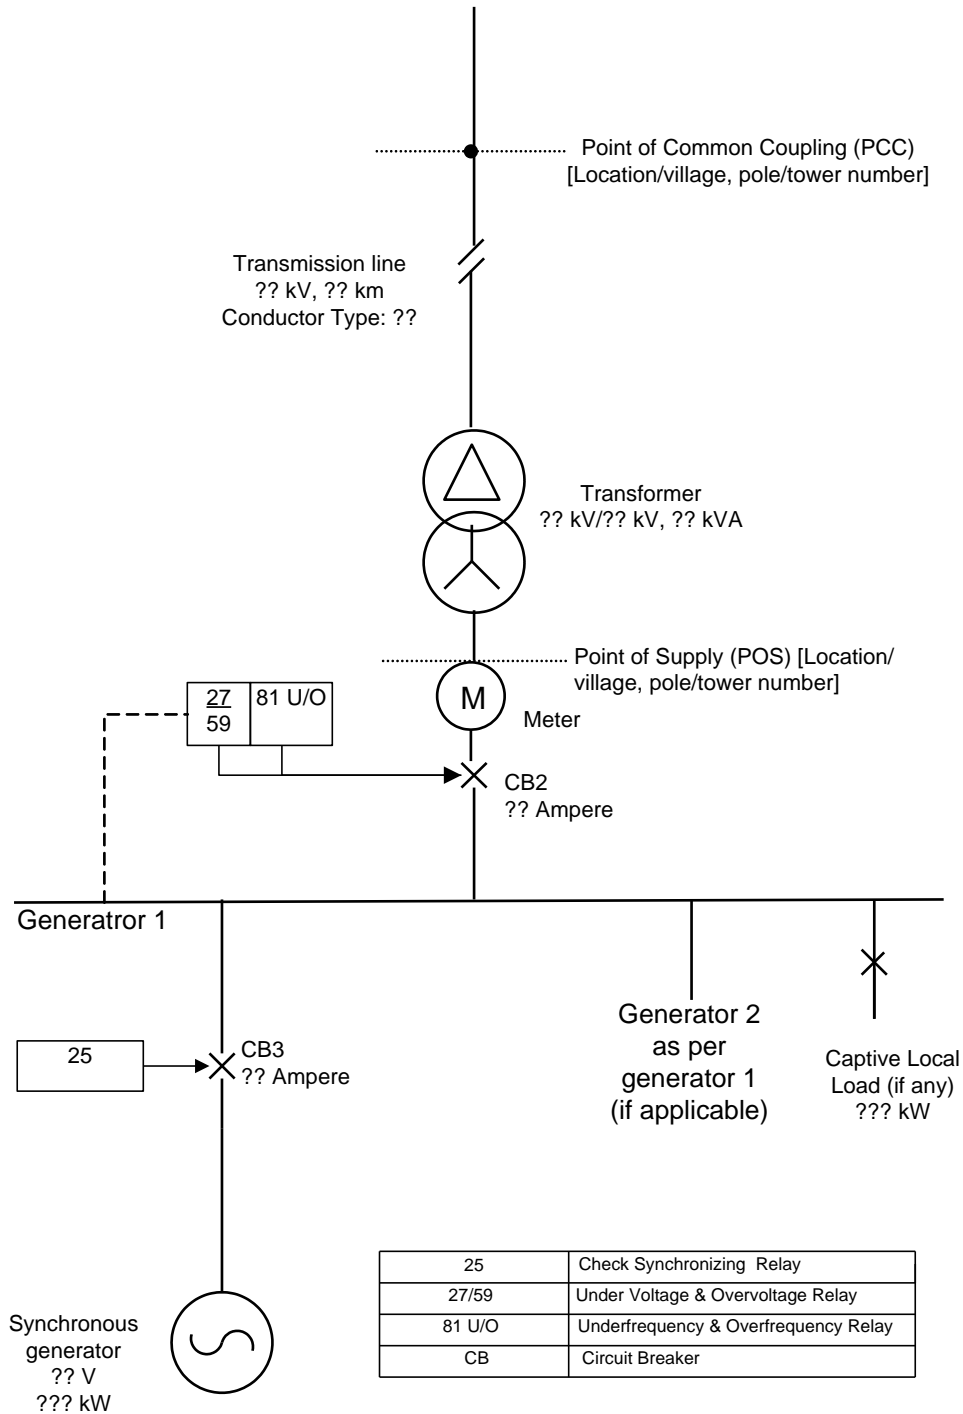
Point of Common Coupling (PCC) [Location/village, pole/tower number]

Transmission line
?? kV, ?? km
Conductor Type: ??

Transformer
?? kV/?? kV, ?? kVA

Point of Supply (POS) [Location/village, pole/tower number]

27
59

81 U/O

M

Meter

CB2
?? Ampere

Generatror 1

25

CB3
?? Ampere

Generator 2
as per
generator 1
(if applicable)

Captive Local
Load (if any)
??? kW

Synchronous
generator
?? V
??? kW

| 25 | Check Synchronizing Relay |
|---|---|
| 27/59 | Under Voltage & Overvoltage Relay |
| 81 U/O | Underfrequency & Overfrequency Relay |
| CB | Circuit Breaker |